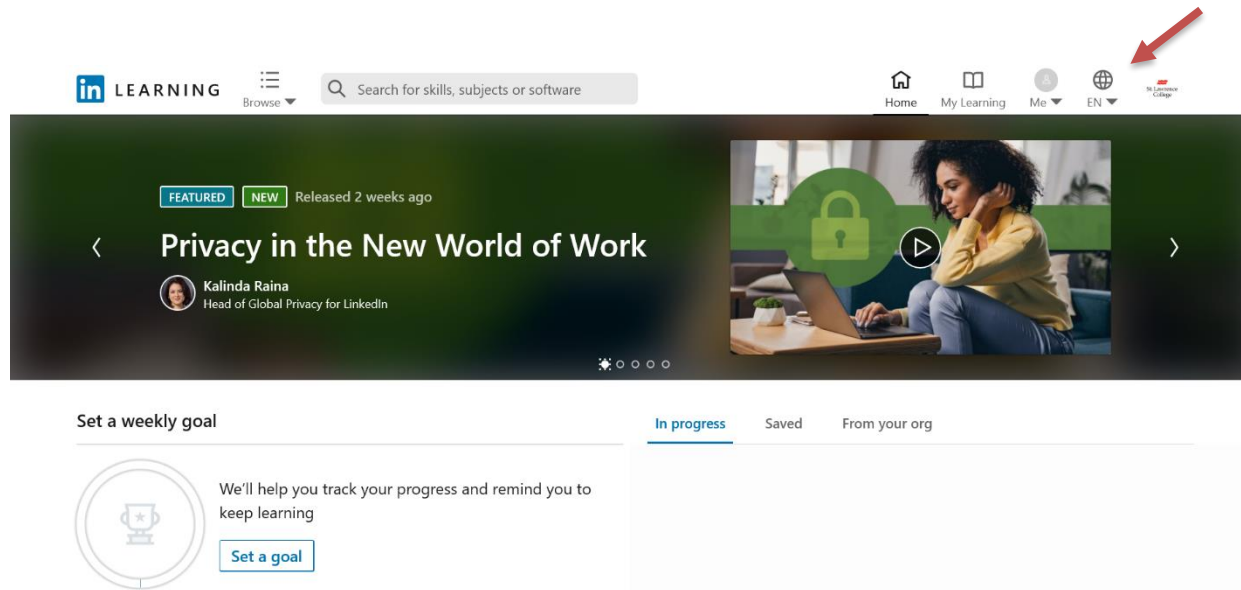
in LEARNING

Browse

Search for skills, subjects or software

Home

My Learning

A

Me

EN

St Lawrence College

FEATURED NEW Released 2 weeks ago

Privacy in the New World of Work

Kalinda Raina
Head of Global Privacy for LinkedIn

Set a weekly goal

We'll help you track your progress and remind you to keep learning

Set a goal

In progress

Saved

From your org